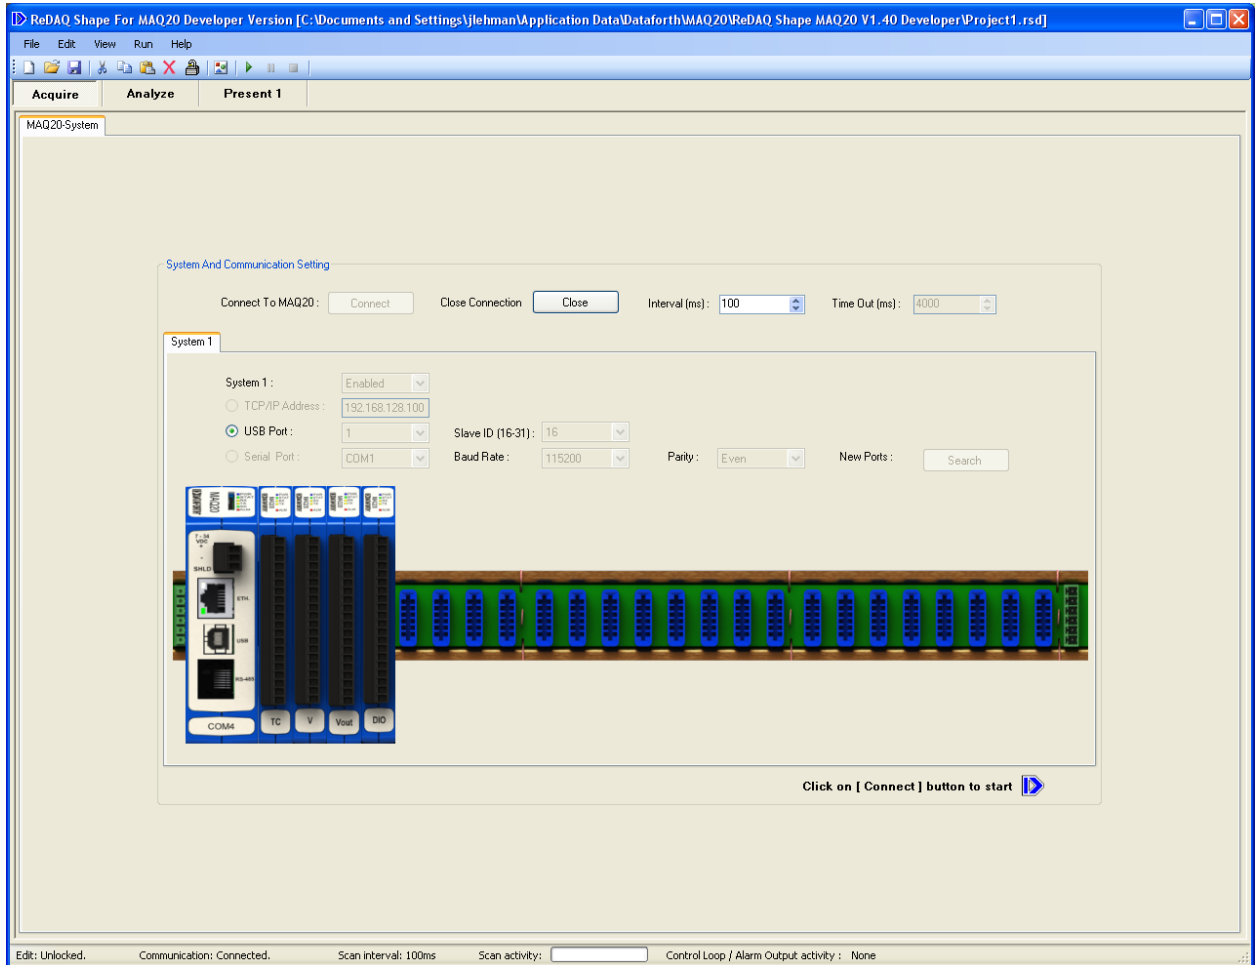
ReDAQ Shape For MAQ20 Developer Version [C:\Documents and Settings\jlehman\Application Data\Dataforth\MAQ20\ReDAQ Shape MAQ20 V1.40 Developer\Project1.rsd]

File Edit View Run Help

Acquire Analyze Present 1

MAQ20-System

System And Communication Setting

Connect To MAQ20 : Connect Close Connection Close Interval (ms) : 100 Time Out (ms) : 4000

System 1

System 1 : Enabled
TCP/IP Address : 192.168.128.100
USB Port : 1 Slave ID (16-31) : 16
Serial Port : COM1 Baud Rate : 115200 Parity : Even New Ports : Search

MAQ20
7 - 34 VDC
SHLD
ETH
USB
RS-485
COM4 TC V Vout DIO

Click on [ Connect ] button to start

Edit: Unlocked. Communication: Connected. Scan interval: 100ms Scan activity: Control Loop / Alarm Output activity : None